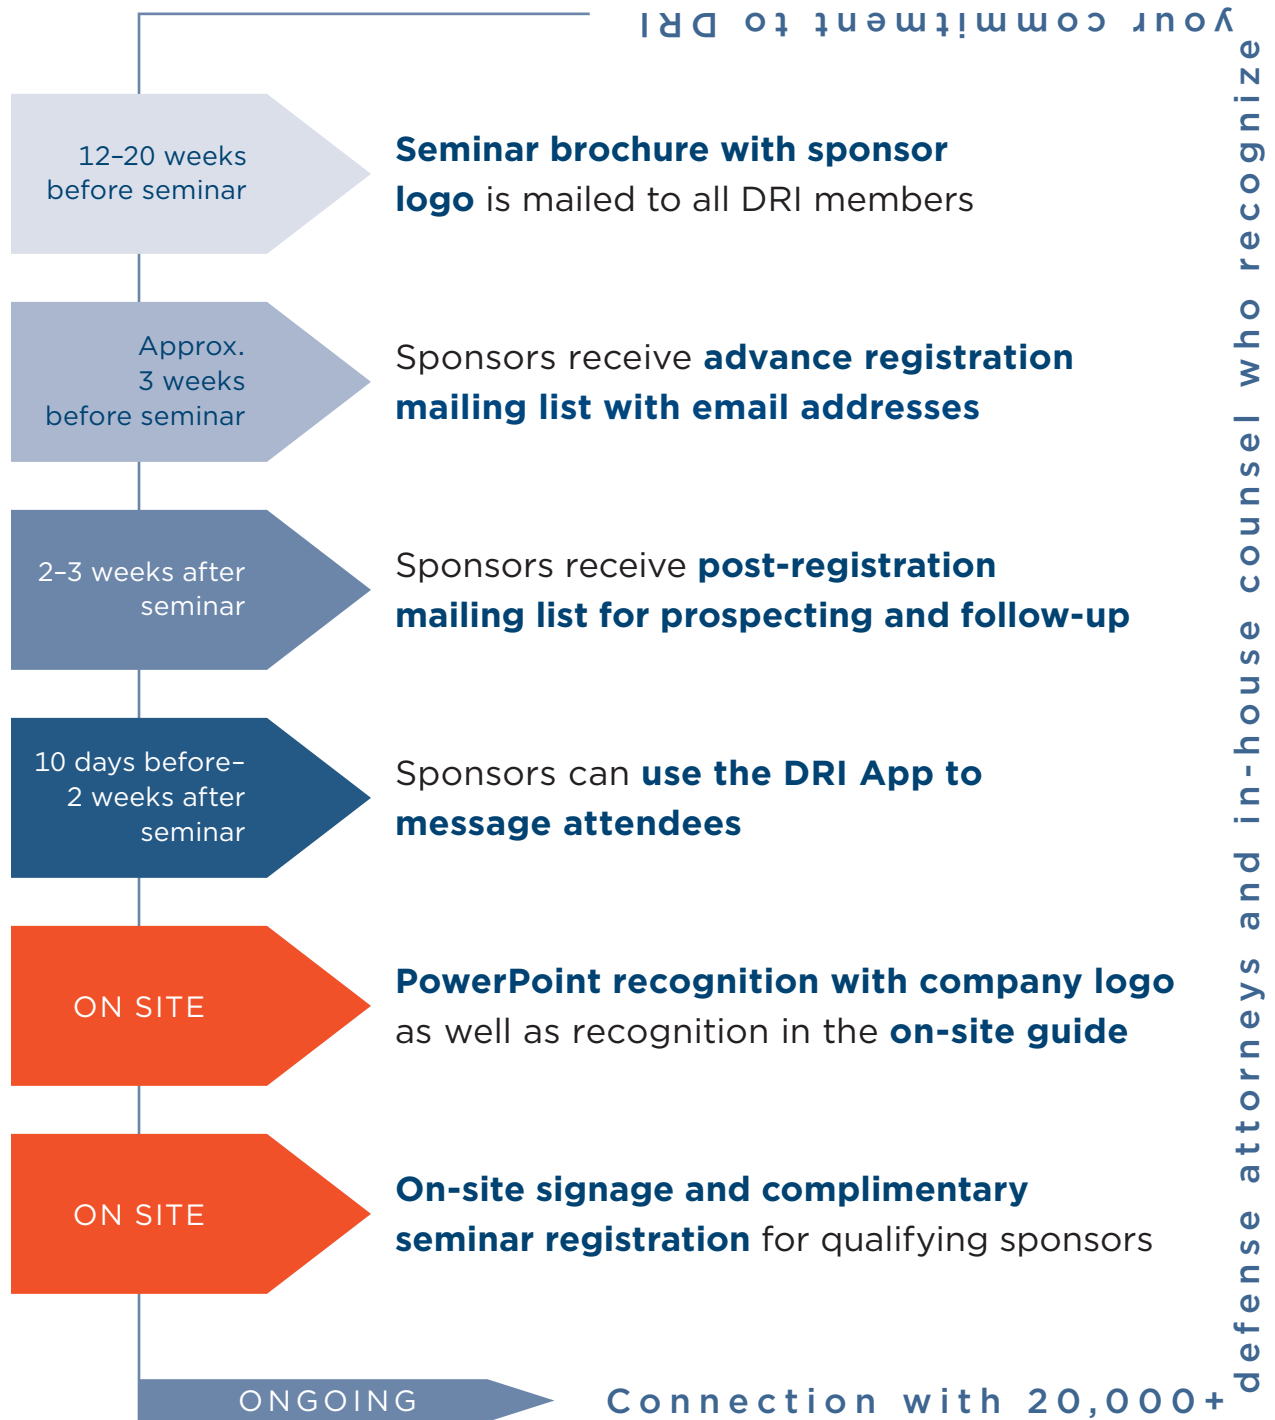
12–20 weeks before seminar

Seminar brochure with sponsor logo is mailed to all DRI members

Approx. 3 weeks before seminar

Sponsors receive advance registration mailing list with email addresses

2–3 weeks after seminar

Sponsors receive post-registration mailing list for prospecting and follow-up

10 days before–2 weeks after seminar

Sponsors can use the DRI App to message attendees

ON SITE

PowerPoint recognition with company logo as well as recognition in the on-site guide

ON SITE

On-site signage and complimentary seminar registration for qualifying sponsors

ONGOING

Connection with 20,000+ defense attorneys and in-house counsel who recognize your commitment to DRI